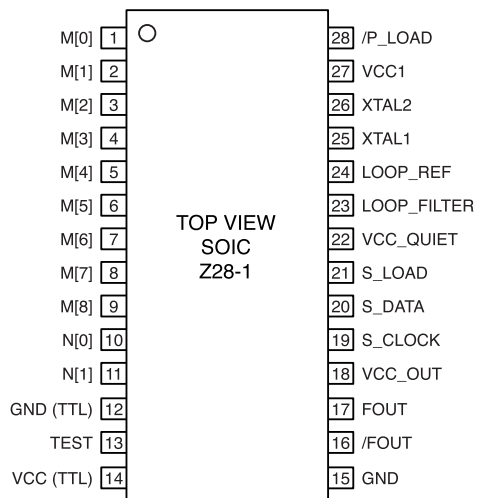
M[0] 1
M[1] 2
M[2] 3
M[3] 4
M[4] 5
M[5] 6
M[6] 7
M[7] 8
M[8] 9
N[0] 10
N[1] 11
GND (TTL) 12
TEST 13
VCC (TTL) 14

TOP VIEW
SOIC
Z28-1

28 /P_LOAD
27 VCC1
26 XTAL2
25 XTAL1
24 LOOP_REF
23 LOOP_FILTER
22 VCC_QUIET
21 S_LOAD
20 S_DATA
19 S_CLOCK
18 VCC_OUT
17 FOUT
16 /FOUT
15 GND